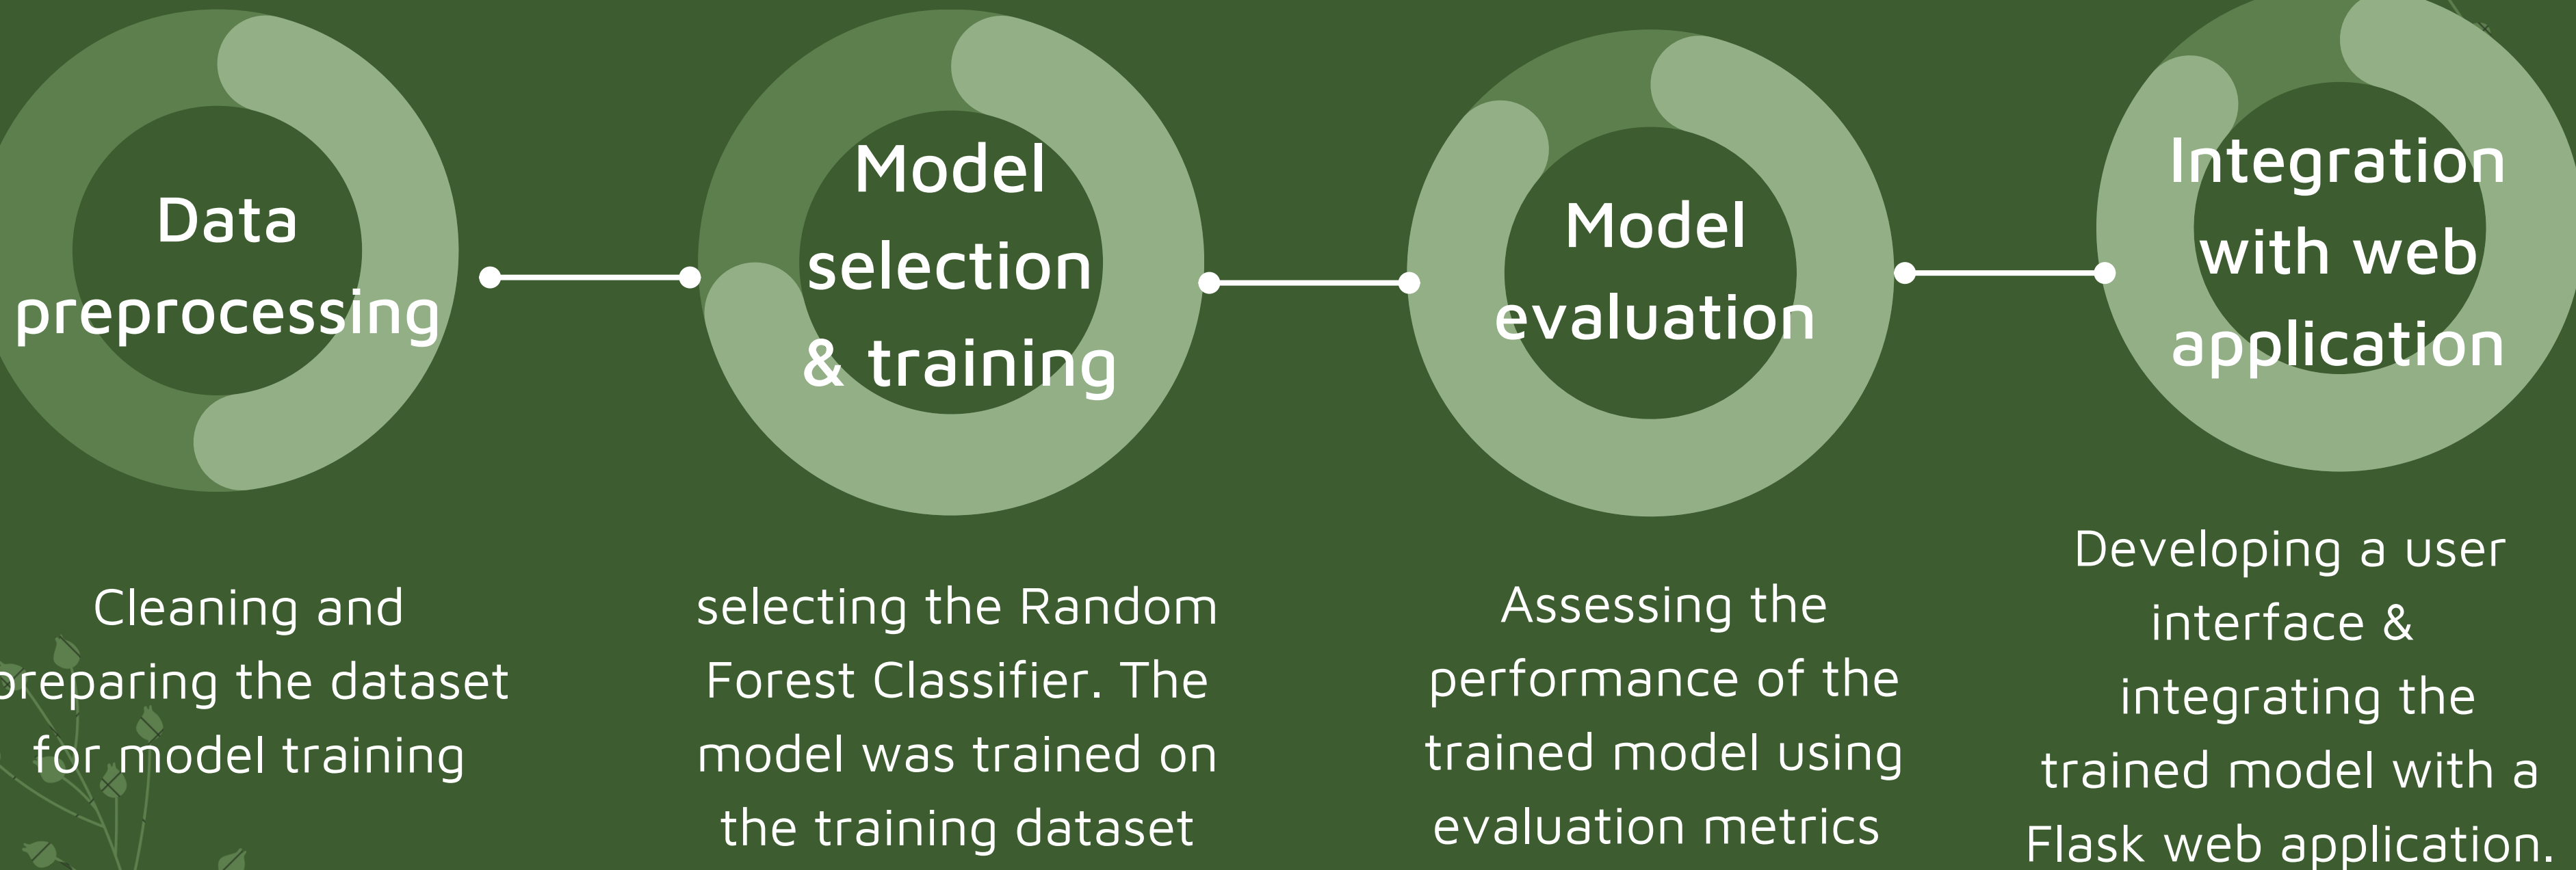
Data preprocessing

Model selection & training

Model evaluation

Integration with web application

Cleaning and preparing the dataset for model training

selecting the Random Forest Classifier. The model was trained on the training dataset

Assessing the performance of the trained model using evaluation metrics

Developing a user interface & integrating the trained model with a Flask web application.